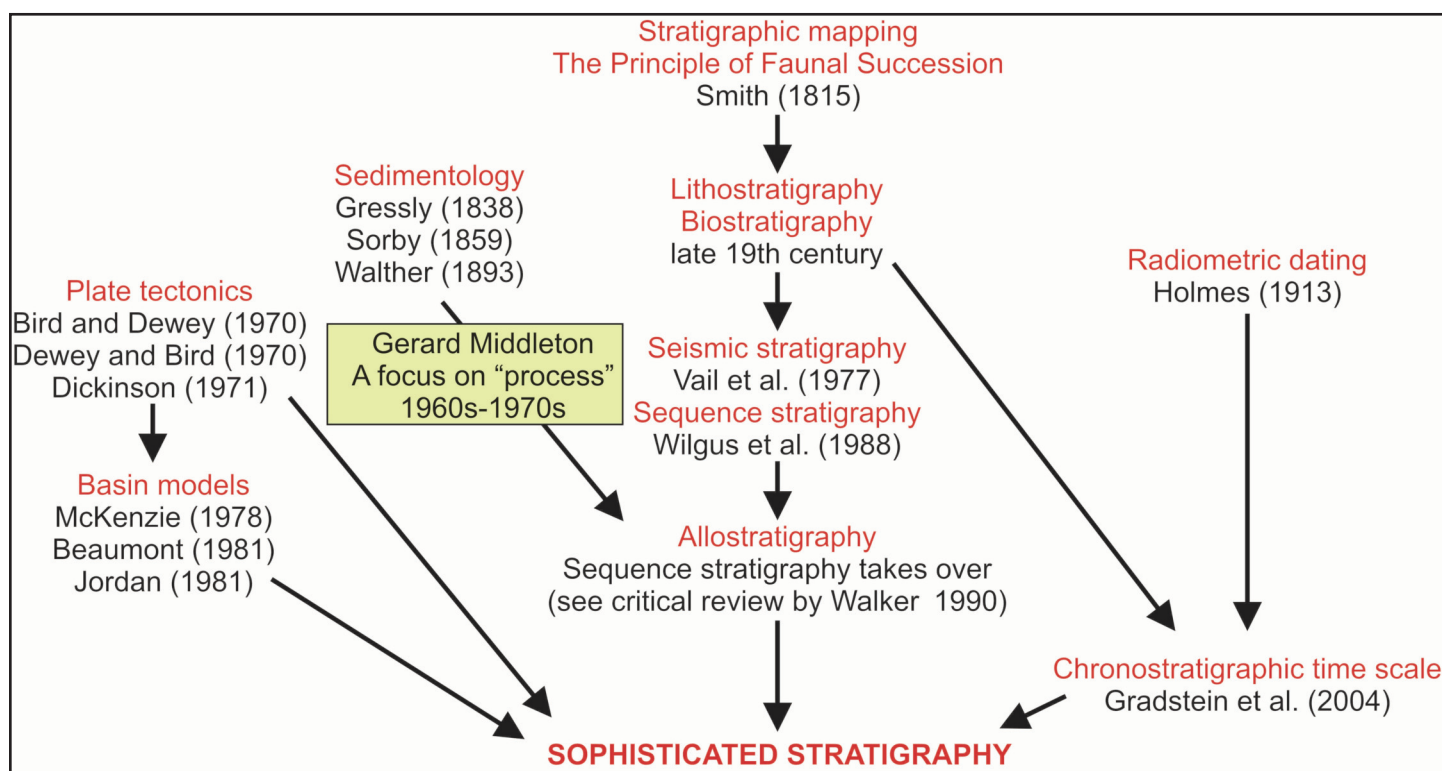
Stratigraphic mapping
The Principle of Faunal Succession
Smith (1815)

Sedimentology
Gressly (1838)
Sorby (1859)
Walther (1893)

Lithostratigraphy
Biostratigraphy
late 19th century

Radiometric dating
Holmes (1913)

Plate tectonics
Bird and Dewey (1970)
Dewey and Bird (1970)
Dickinson (1971)

Gerard Middleton
A focus on "process"
1960s-1970s

Seismic stratigraphy
Vail et al. (1977)
Sequence stratigraphy
Wilgus et al. (1988)

Basin models
McKenzie (1978)
Beaumont (1981)
Jordan (1981)

Allostratigraphy
Sequence stratigraphy takes over
(see critical review by Walker 1990)

Chronostratigraphic time scale
Gradstein et al. (2004)

SOPHISTICATED STRATIGRAPHY